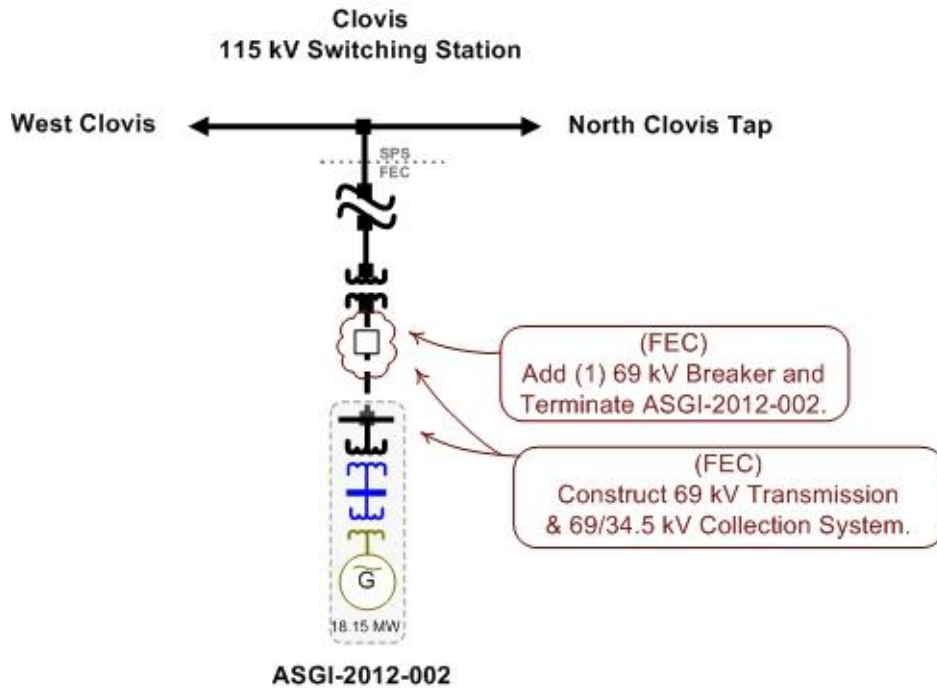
Clovis
115 kV Switching Station

West Clovis

North Clovis Tap

SPS
FEC

(FEC)
Add (1) 69 kV Breaker and Terminate ASGI-2012-002.

(FEC)
Construct 69 kV Transmission & 69/34.5 kV Collection System.

G

18.15 MW

ASGI-2012-002